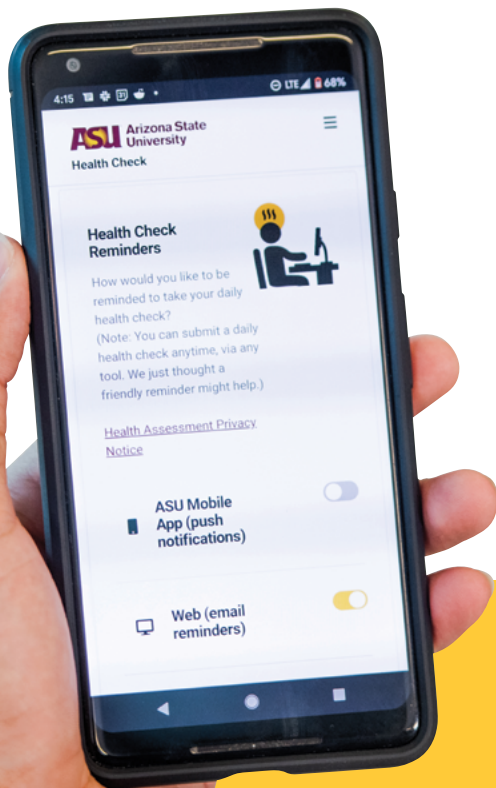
4:15 LTE 68%

ASU Arizona State University

Health Check

Health Check Reminders

How would you like to be reminded to take your daily health check?
(Note: You can submit a daily health check anytime, via any tool. We just thought a friendly reminder might help.)

Health Assessment Privacy Notice

ASU Mobile App (push notifications)

Web (email reminders)